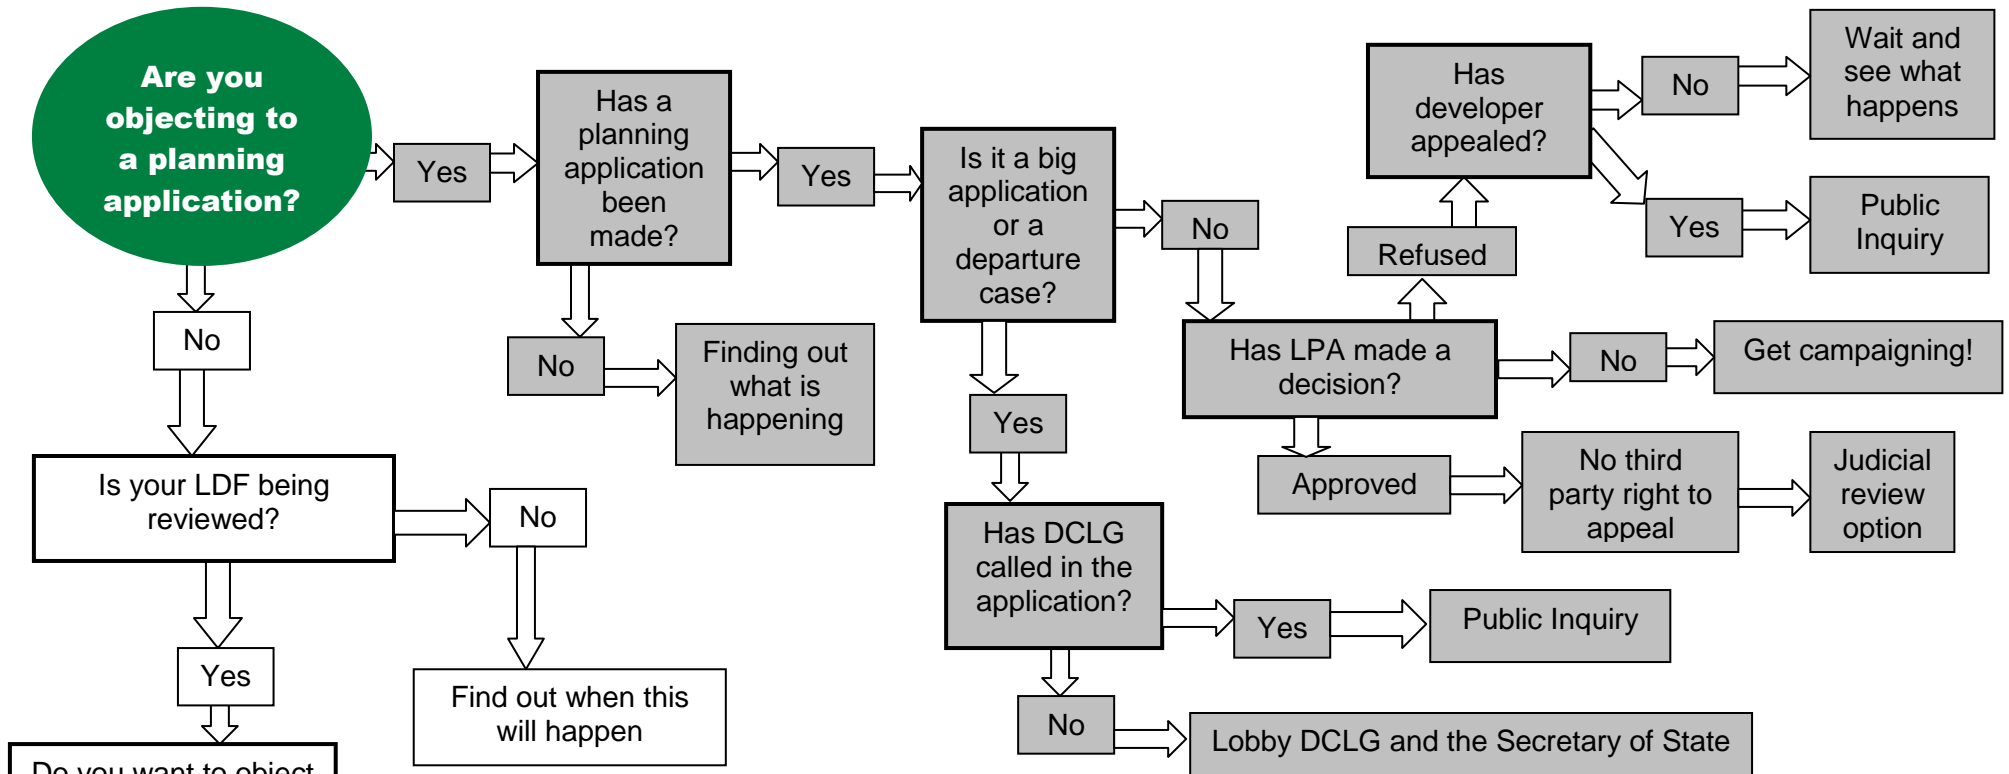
Are you objecting to a planning application?

Yes

Has a planning application been made?

Yes

Is it a big application or a departure case?

No

Has LPA made a decision?

Refused

Has developer appealed?

No

Wait and see what happens

Yes

Public Inquiry

No

Get campaigning!

Approved

No third party right to appeal

Judicial review option

No

Finding out what is happening

Yes

Has DCLG called in the application?

Yes

Public Inquiry

No

Lobby DCLG and the Secretary of State

No

Is your LDF being reviewed?

No

Find out when this will happen

Yes

Do you want to object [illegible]